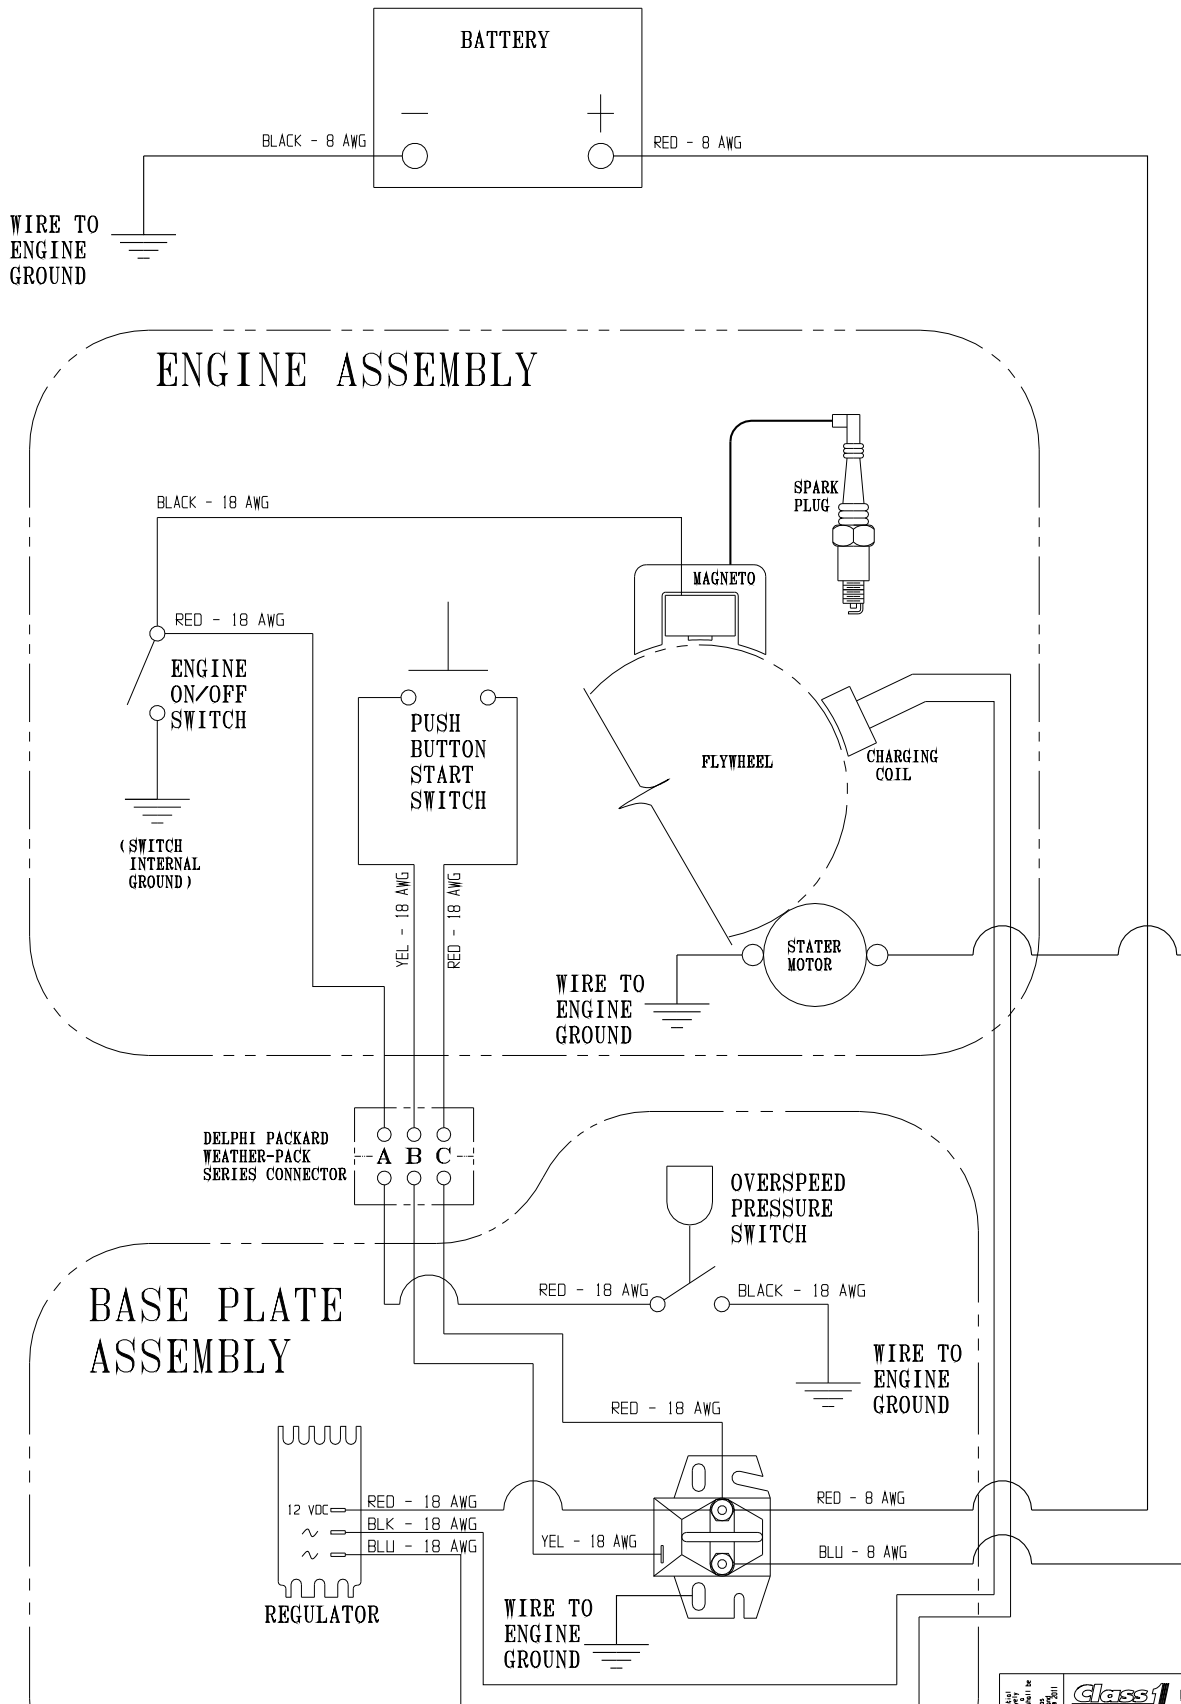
BATTERY

BLACK - 8 AWG

RED - 8 AWG

WIRE TO ENGINE GROUND

ENGINE ASSEMBLY

BLACK - 18 AWG

SPARK PLUG

MAGNETO

RED - 18 AWG

ENGINE ON/OFF SWITCH

PUSH BUTTON START SWITCH

FLYWHEEL

CHARGING COIL

(SWITCH INTERNAL GROUND)

YEL - 18 AWG

RED - 18 AWG

STATER MOTOR

WIRE TO ENGINE GROUND

DELPHI PACKARD WEATHER-PACK SERIES CONNECTOR

A B C

OVERSPEED PRESSURE SWITCH

BASE PLATE ASSEMBLY

RED - 18 AWG

BLACK - 18 AWG

WIRE TO ENGINE GROUND

RED - 18 AWG

12 VDC

RED - 18 AWG

BLK - 18 AWG

BLU - 18 AWG

RED - 8 AWG

YEL - 18 AWG

BLU - 8 AWG

REGULATOR

WIRE TO ENGINE GROUND

Class 1